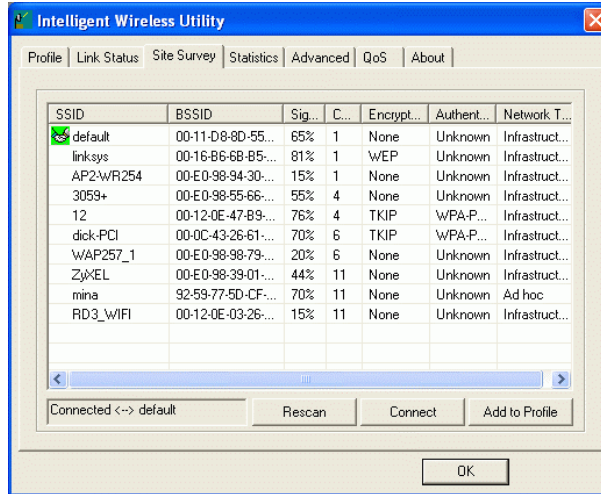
Intelligent Wireless Utility

Profile | Link Status | Site Survey | Statistics | Advanced | QoS | About

| SSID | BSSID | Sig... | C... | Encrypt... | Authent... | Network T... |
|---|---|---|---|---|---|---|
| default | 00-11-D8-8D-55... | 65% | 1 | None | Unknown | Infrastruct... |
| linksys | 00-16-B6-6B-B5-... | 81% | 1 | WEP | Unknown | Infrastruct... |
| AP2-WR254 | 00-E0-98-94-30-... | 15% | 1 | None | Unknown | Infrastruct... |
| 3059+ | 00-E0-98-55-66-... | 55% | 4 | None | Unknown | Infrastruct... |
| 12 | 00-12-0E-47-B9-... | 76% | 4 | TKIP | WPA-P... | Infrastruct... |
| dick-PCI | 00-0C-43-26-61-... | 70% | 6 | TKIP | WPA-P... | Infrastruct... |
| WAP257_1 | 00-E0-98-98-79-... | 20% | 6 | None | Unknown | Infrastruct... |
| ZyXEL | 00-E0-98-39-01-... | 44% | 11 | None | Unknown | Infrastruct... |
| mina | 92-59-77-5D-CF-... | 70% | 11 | None | Unknown | Ad hoc |
| RD3_WIFI | 00-12-0E-03-26-... | 15% | 11 | None | Unknown | Infrastruct... |

Connected <--> default

Rescan

Connect

Add to Profile

OK